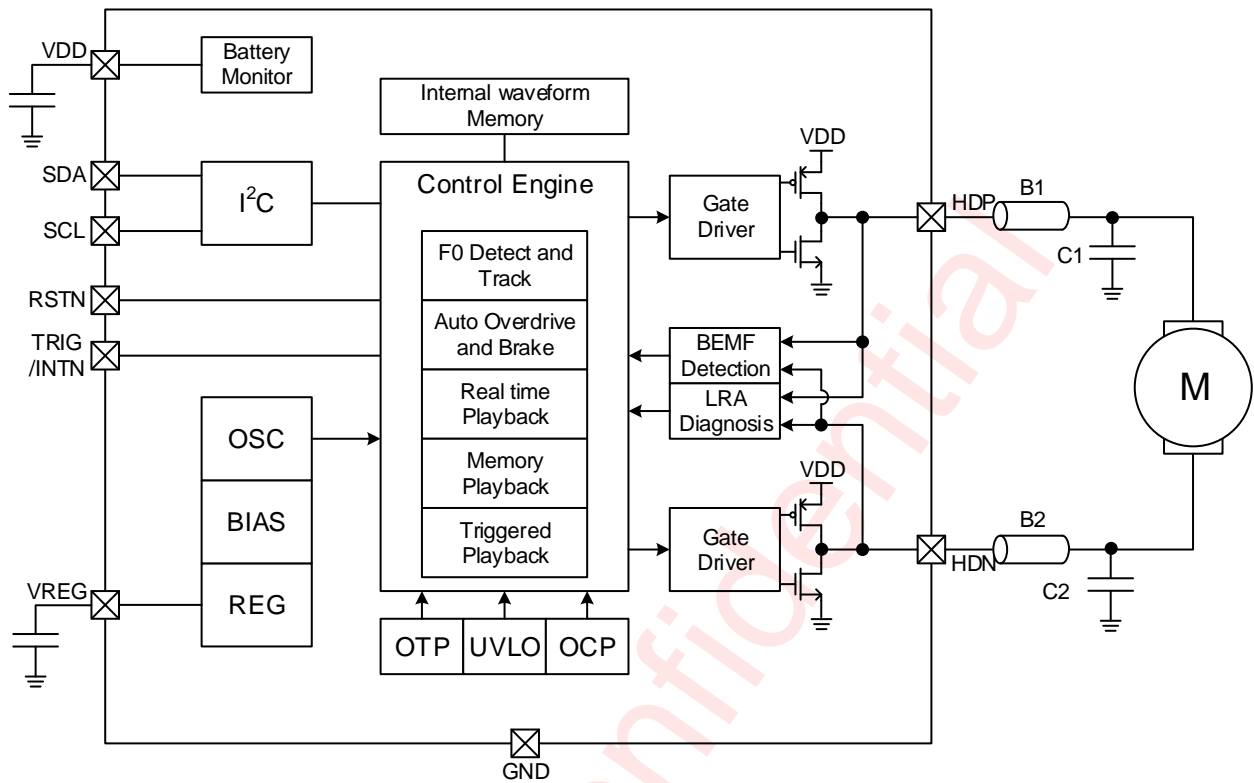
VDD
Battery Monitor
Internal waveform Memory
VDD
SDA
$I^2C$
Control Engine
Gate Driver
HDP
B1
SCL
F0 Detect and Track
C1
RSTN
Auto Overdrive and Brake
BEMF Detection
TRIG /INTN
Real time Playback
LRA Diagnosis
M
OSC
Memory Playback
VDD
BIAS
Triggered Playback
Gate Driver
B2
HDN
VREG
REG
C2
OTP
UVLO
OCP
GND
Confidential